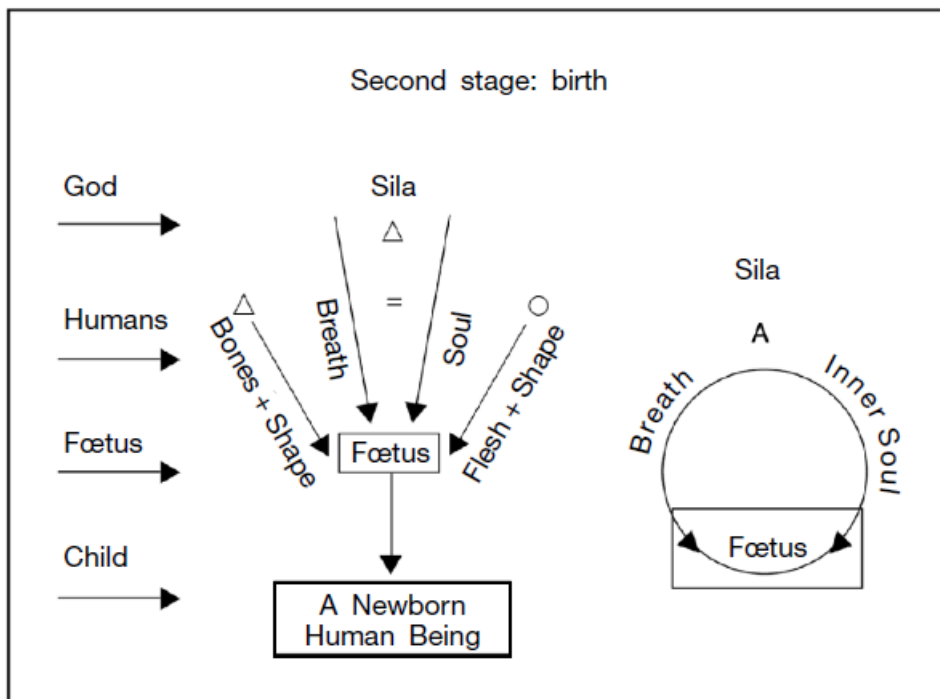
Second stage: birth

God

Humans

Fœtus

Child

Sila

$\triangle$

$=$

Breath

Soul

$\triangle$

Bones + Shape

$\bigcirc$

Flesh + Shape

Fœtus

A Newborn Human Being

Sila

A

Breath

Inner Soul

Fœtus